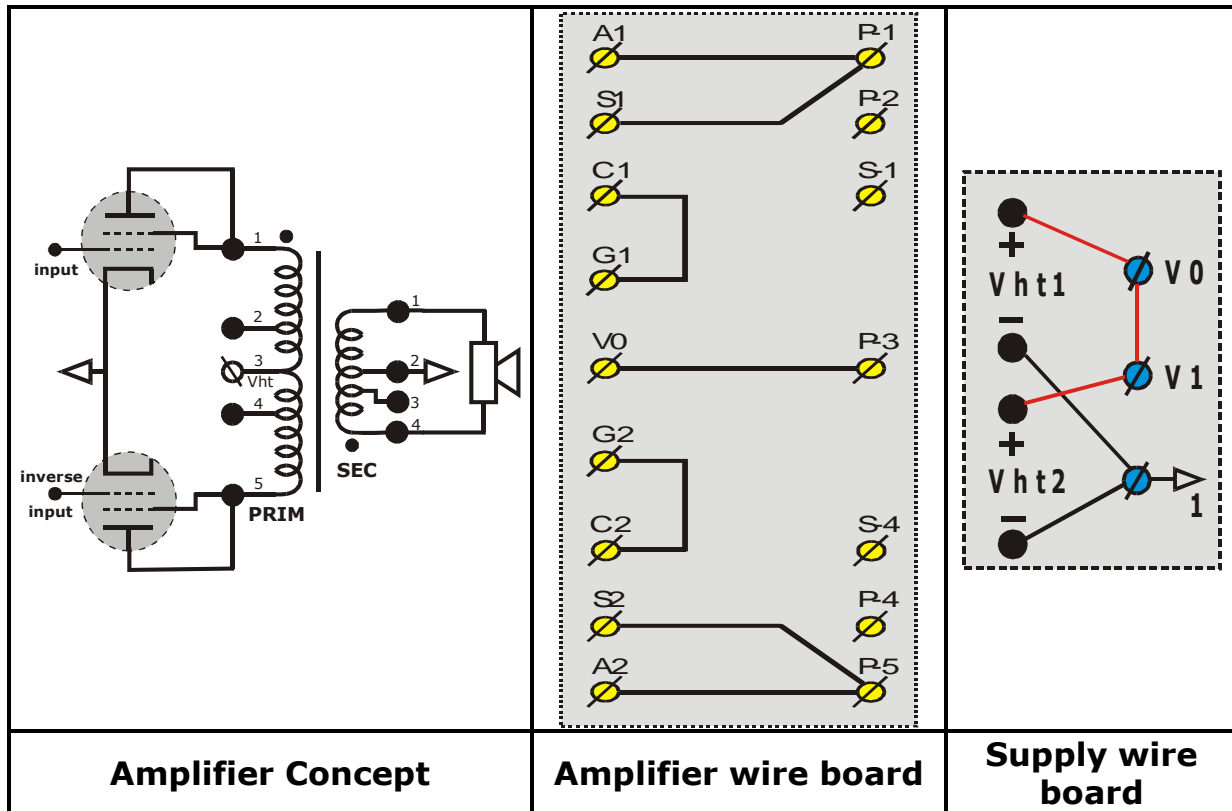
| input inverse input 1 2 3 Vht 4 5 PRIM SEC 1 2 3 4 | A1 P-1 S1 P-2 C1 S-1 G1 V0 P-3 G2 C2 S-4 S2 P-4 A2 P-5 | + Vht1 − + Vht2 − V0 V1 1 |
|---|---|---|
| **Amplifier Concept** | **Amplifier wire board** | **Supply wire board** |